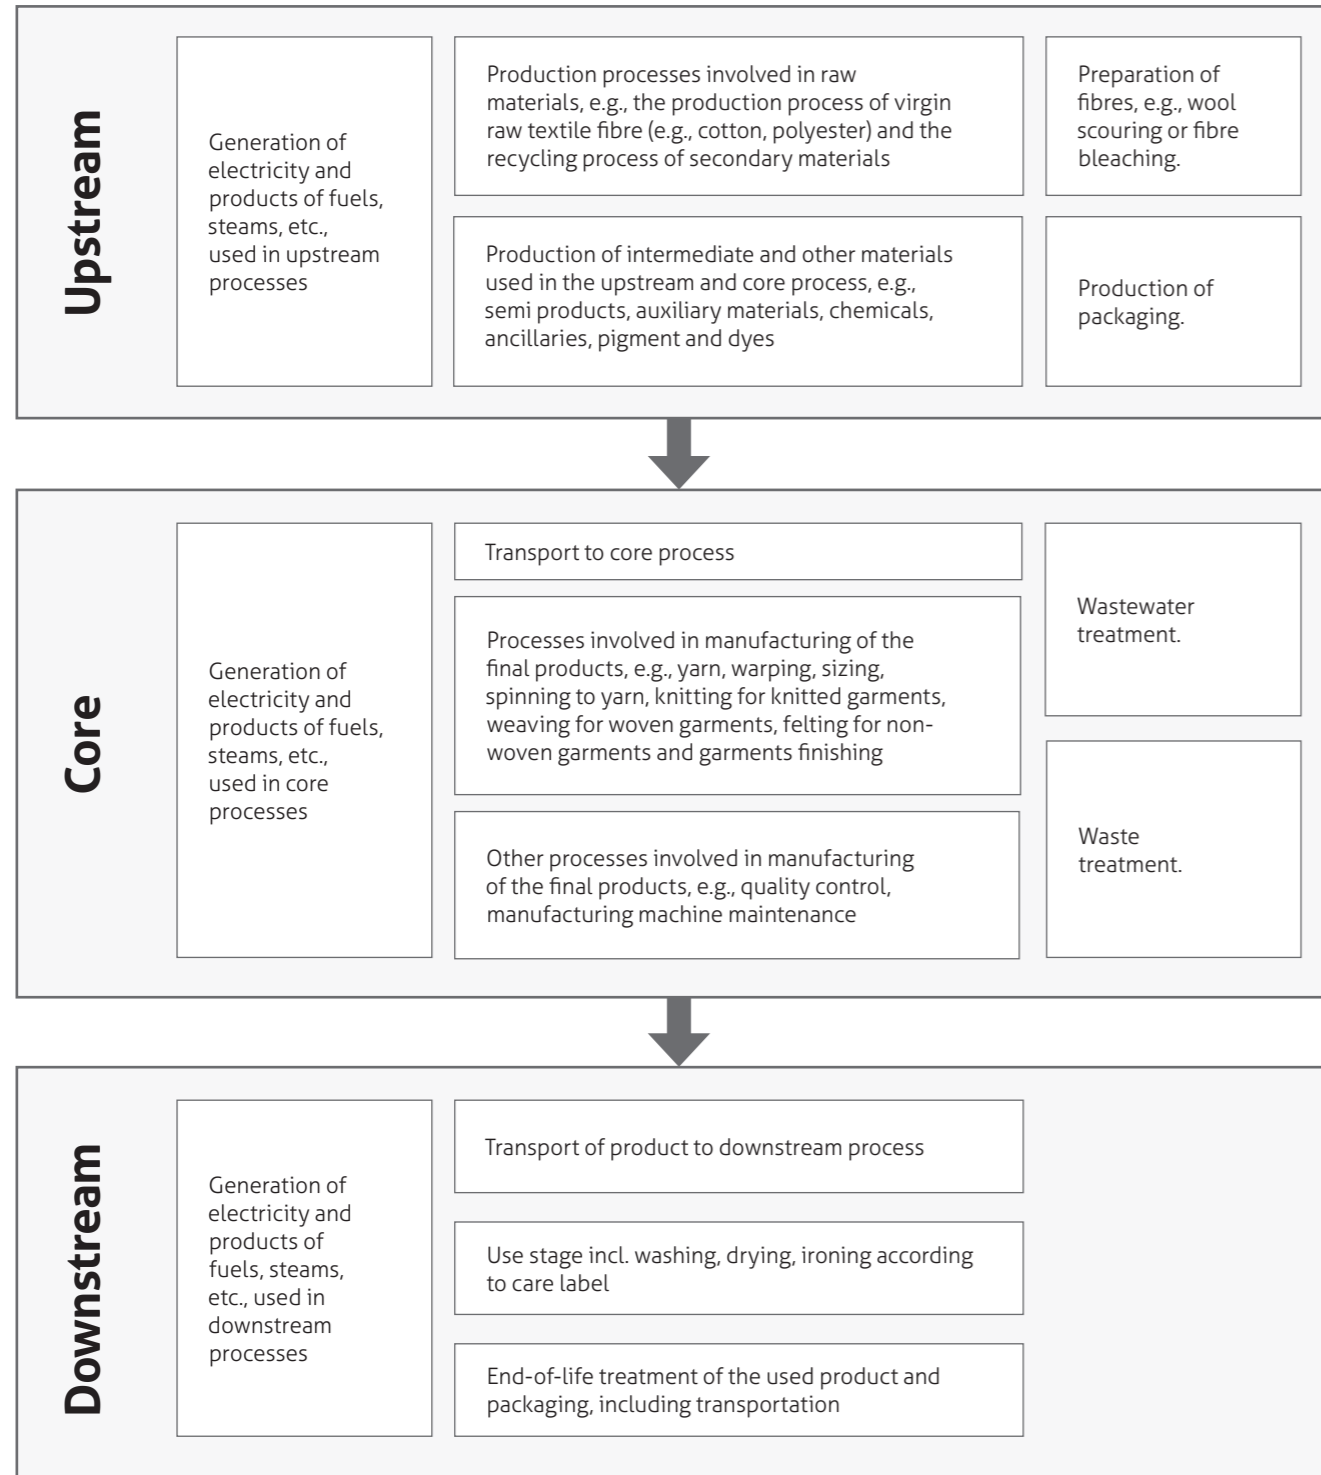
Upstream

Generation of electricity and products of fuels, steams, etc., used in upstream processes

Production processes involved in raw materials, e.g., the production process of virgin raw textile fibre (e.g., cotton, polyester) and the recycling process of secondary materials

Preparation of fibres, e.g., wool scouring or fibre bleaching.

Production of intermediate and other materials used in the upstream and core process, e.g., semi products, auxiliary materials, chemicals, ancillaries, pigment and dyes

Production of packaging.

Core

Generation of electricity and products of fuels, steams, etc., used in core processes

Transport to core process

Processes involved in manufacturing of the final products, e.g., yarn, warping, sizing, spinning to yarn, knitting for knitted garments, weaving for woven garments, felting for non-woven garments and garments finishing

Other processes involved in manufacturing of the final products, e.g., quality control, manufacturing machine maintenance

Wastewater treatment.

Waste treatment.

Downstream

Generation of electricity and products of fuels, steams, etc., used in downstream processes

Transport of product to downstream process

Use stage incl. washing, drying, ironing according to care label

End-of-life treatment of the used product and packaging, including transportation